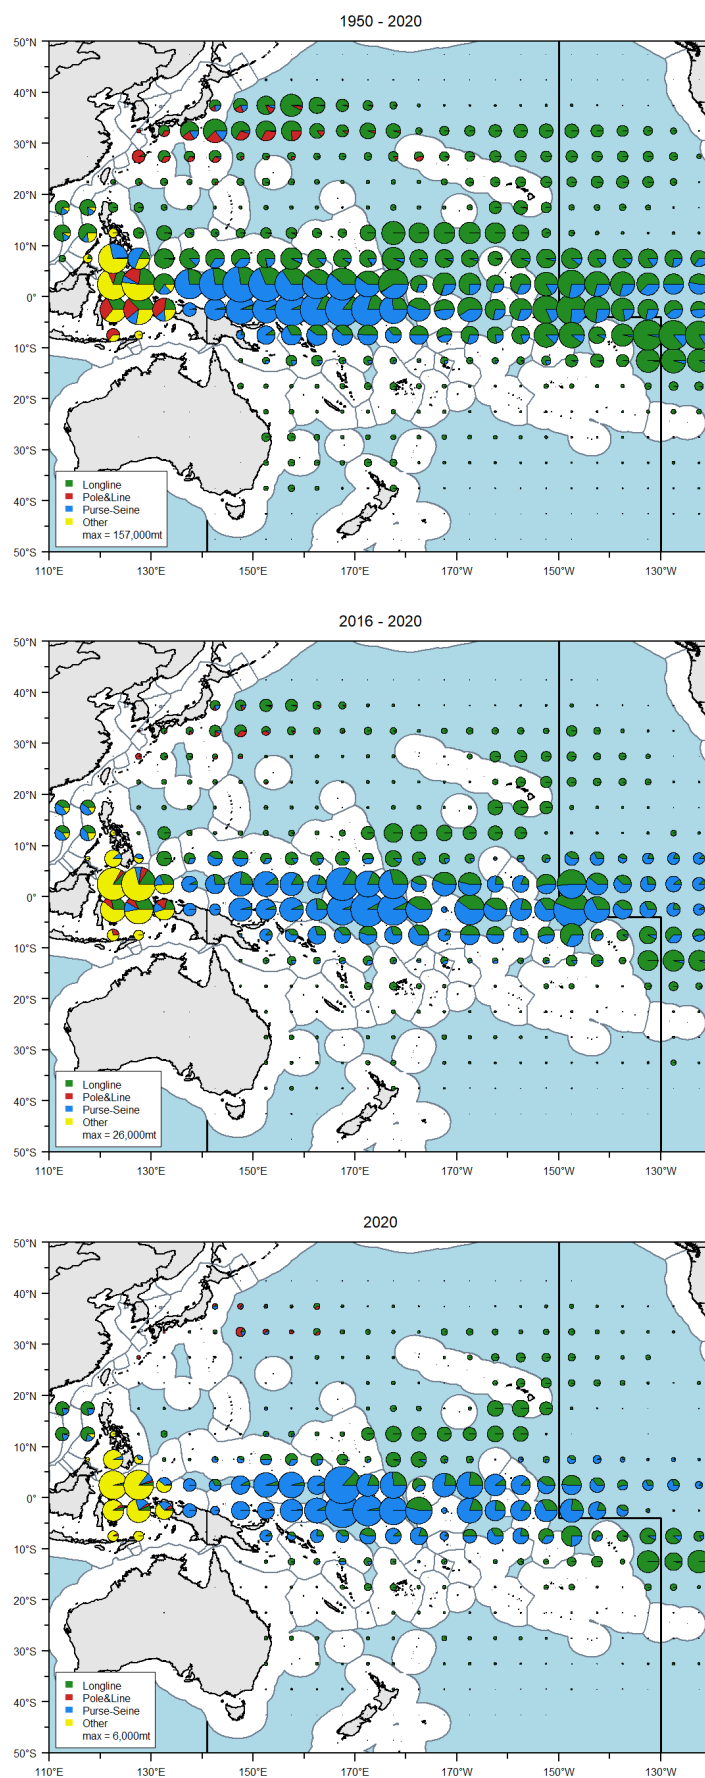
1950 - 2020

50°N
40°N
30°N
20°N
10°N
0°
10°S
20°S
30°S
40°S
50°S

Longline
Pole&Line
Purse-Seine
Other
max = 157,000mt

110°E 130°E 150°E 170°E 170°W 150°W 130°W

2016 - 2020

50°N
40°N
30°N
20°N
10°N
0°
10°S
20°S
30°S
40°S
50°S

Longline
Pole&Line
Purse-Seine
Other
max = 26,000mt

110°E 130°E 150°E 170°E 170°W 150°W 130°W

2020

50°N
40°N
30°N
20°N
10°N
0°
10°S
20°S
30°S
40°S
50°S

Longline
Pole&Line
Purse-Seine
Other
max = 6,000mt

110°E 130°E 150°E 170°E 170°W 150°W 130°W